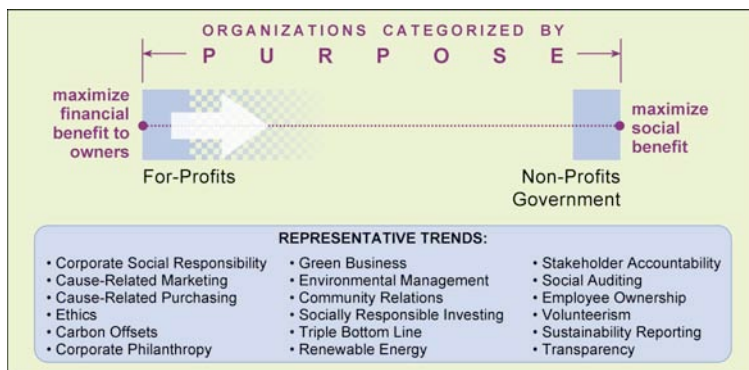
ORGANIZATIONS CATEGORIZED BY

PURPOSE

maximize financial benefit to owners

maximize social benefit

For-Profits

Non-Profits
Government

REPRESENTATIVE TRENDS:

• Corporate Social Responsibility
• Cause-Related Marketing
• Cause-Related Purchasing
• Ethics
• Carbon Offsets
• Corporate Philanthropy

• Green Business
• Environmental Management
• Community Relations
• Socially Responsible Investing
• Triple Bottom Line
• Renewable Energy

• Stakeholder Accountability
• Social Auditing
• Employee Ownership
• Volunteerism
• Sustainability Reporting
• Transparency